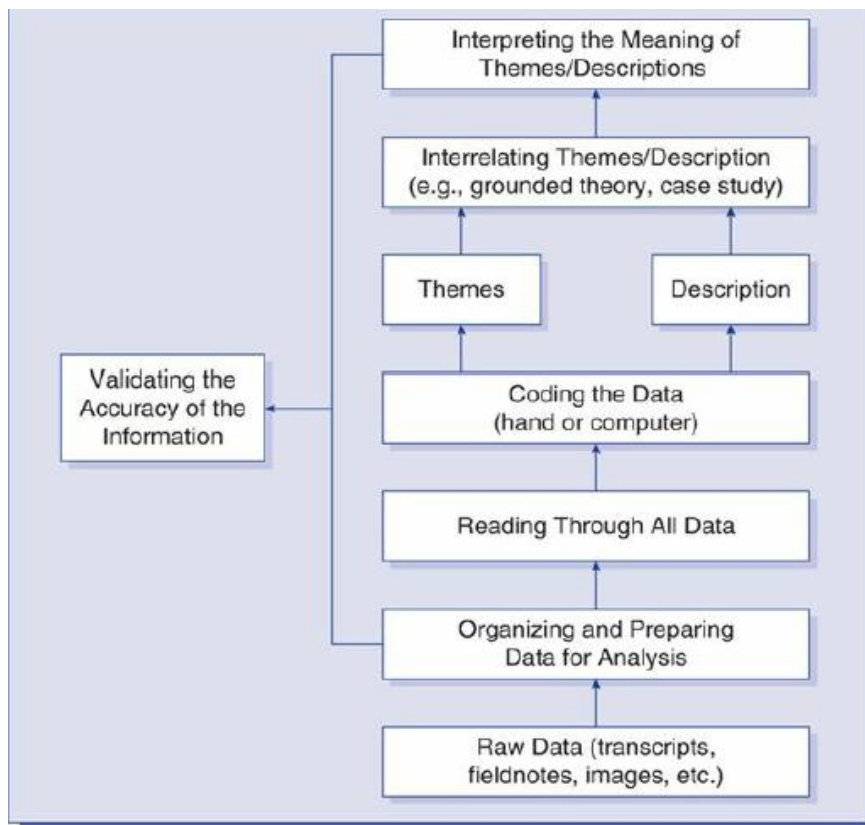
Interpreting the Meaning of Themes/Descriptions

Interrelating Themes/Description (e.g., grounded theory, case study)

Themes

Description

Validating the Accuracy of the Information

Coding the Data (hand or computer)

Reading Through All Data

Organizing and Preparing Data for Analysis

Raw Data (transcripts, fieldnotes, images, etc.)